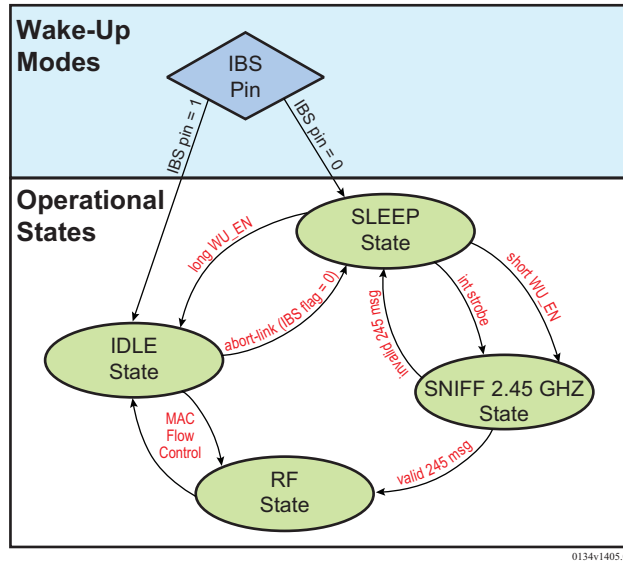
Wake-Up Modes

IBS Pin

IBS pin = 1

IBS pin = 0

Operational States

SLEEP State

long WU_EN

abort-link (IBS flag = 0)

int strobe

short WU_EN

invalid 245 msg

IDLE State

SNIFF 2.45 GHZ State

MAC Flow Control

valid 245 msg

RF State

0134v1405.